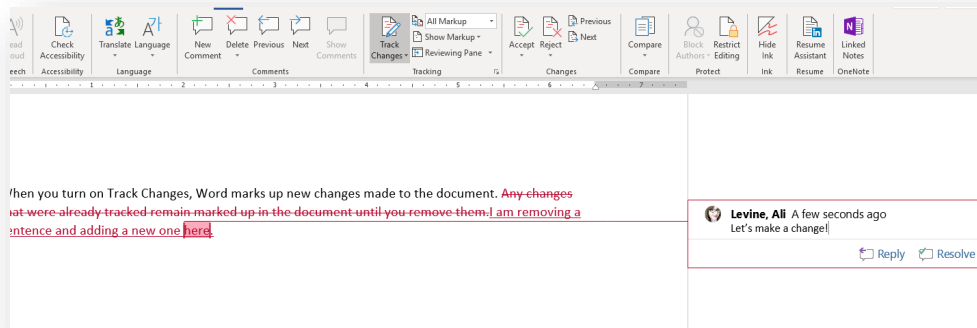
ead oud | Check Accessibility | Translate | Language | New Comment | Delete | Previous | Next | Show Comments | Track Changes | All Markup | Show Markup | Reviewing Pane | Accept | Reject | Previous | Next | Compare | Block Authors | Restrict Editing | Hide Ink | Resume Assistant | Linked Notes

eech | Accessibility | Language | Comments | Tracking | Changes | Compare | Protect | Ink | Resume | OneNote

1 2 3 4 5 6 7

When you turn on Track Changes, Word marks up new changes made to the document. Any changes hat were already tracked remain marked up in the document until you remove them. I am removing a entence and adding a new one here.

Levine, Ali A few seconds ago
Let's make a change!

Reply | Resolve